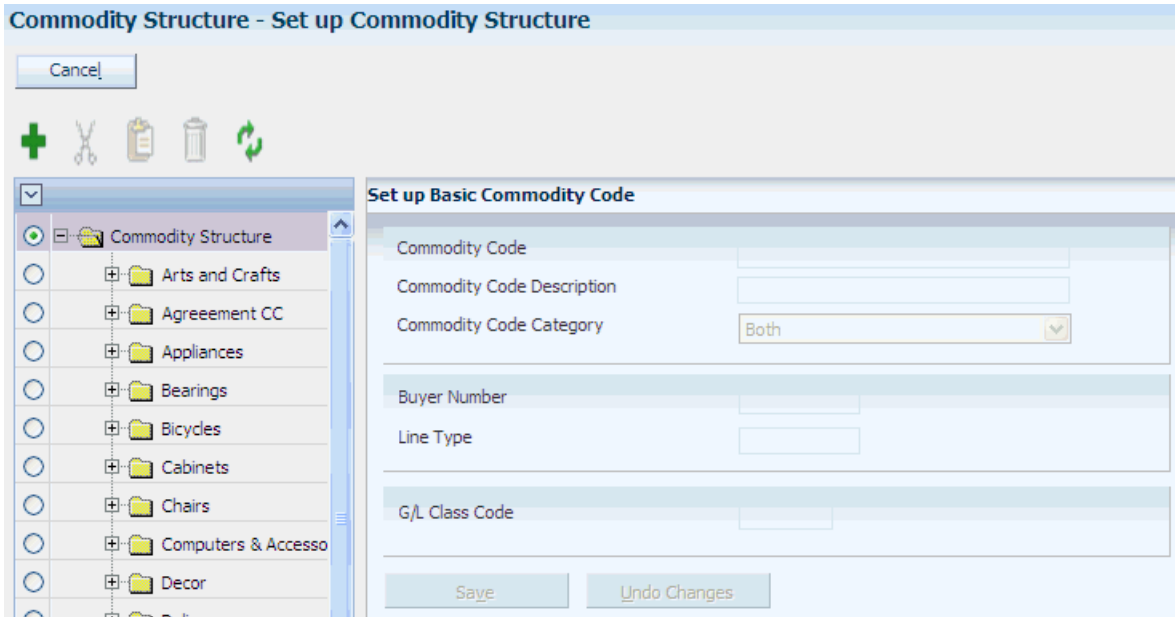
Commodity Structure - Set up Commodity Structure

Cancel

Commodity Structure
Arts and Crafts
Agreeement CC
Appliances
Bearings
Bicycles
Cabinets
Chairs
Computers & Accesso
Decor

Set up Basic Commodity Code

Commodity Code
Commodity Code Description
Commodity Code Category
Both

Buyer Number
Line Type

G/L Class Code

Save
Undo Changes